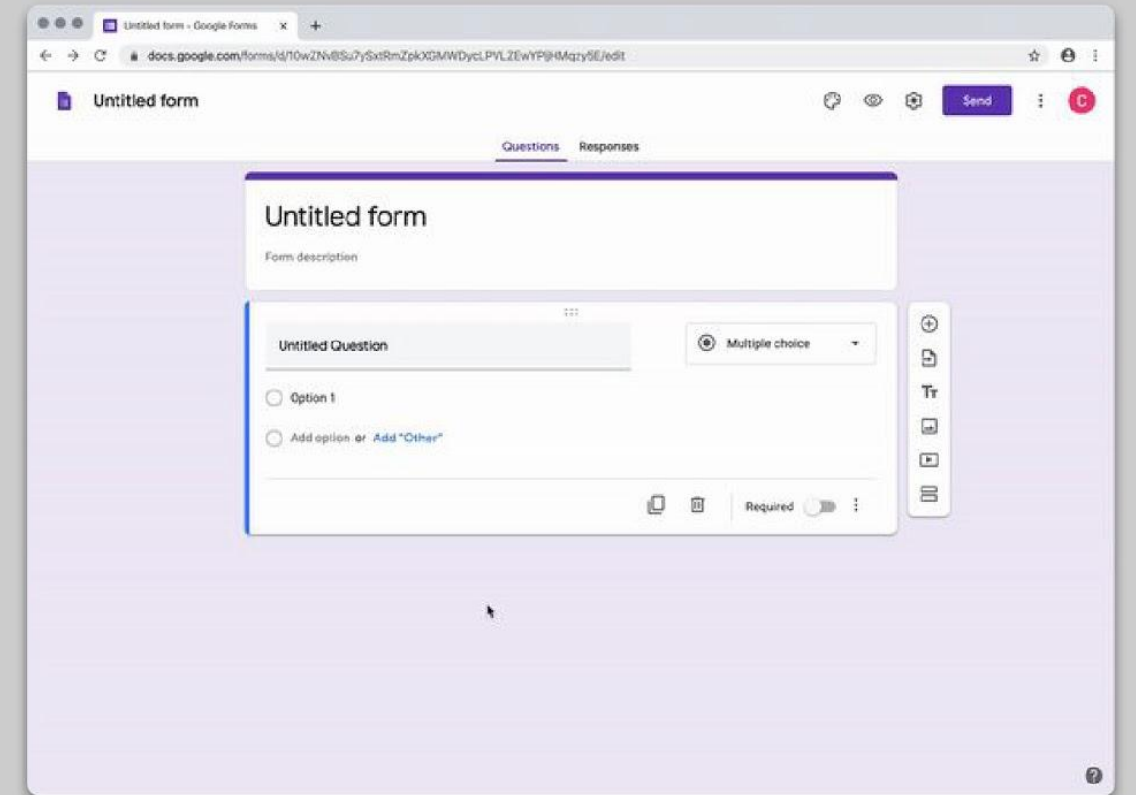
Untitled form - Google Forms

docs.google.com/forms/d/10wZNvBSu7ySxtRmZpkXGMWDycLPVLZEwYPjHMqzy5E/edit

Untitled form

Send

C

Questions Responses

Untitled form

Form description

Untitled Question

Multiple choice

Option 1

Add option or Add "Other"

Required

Tт